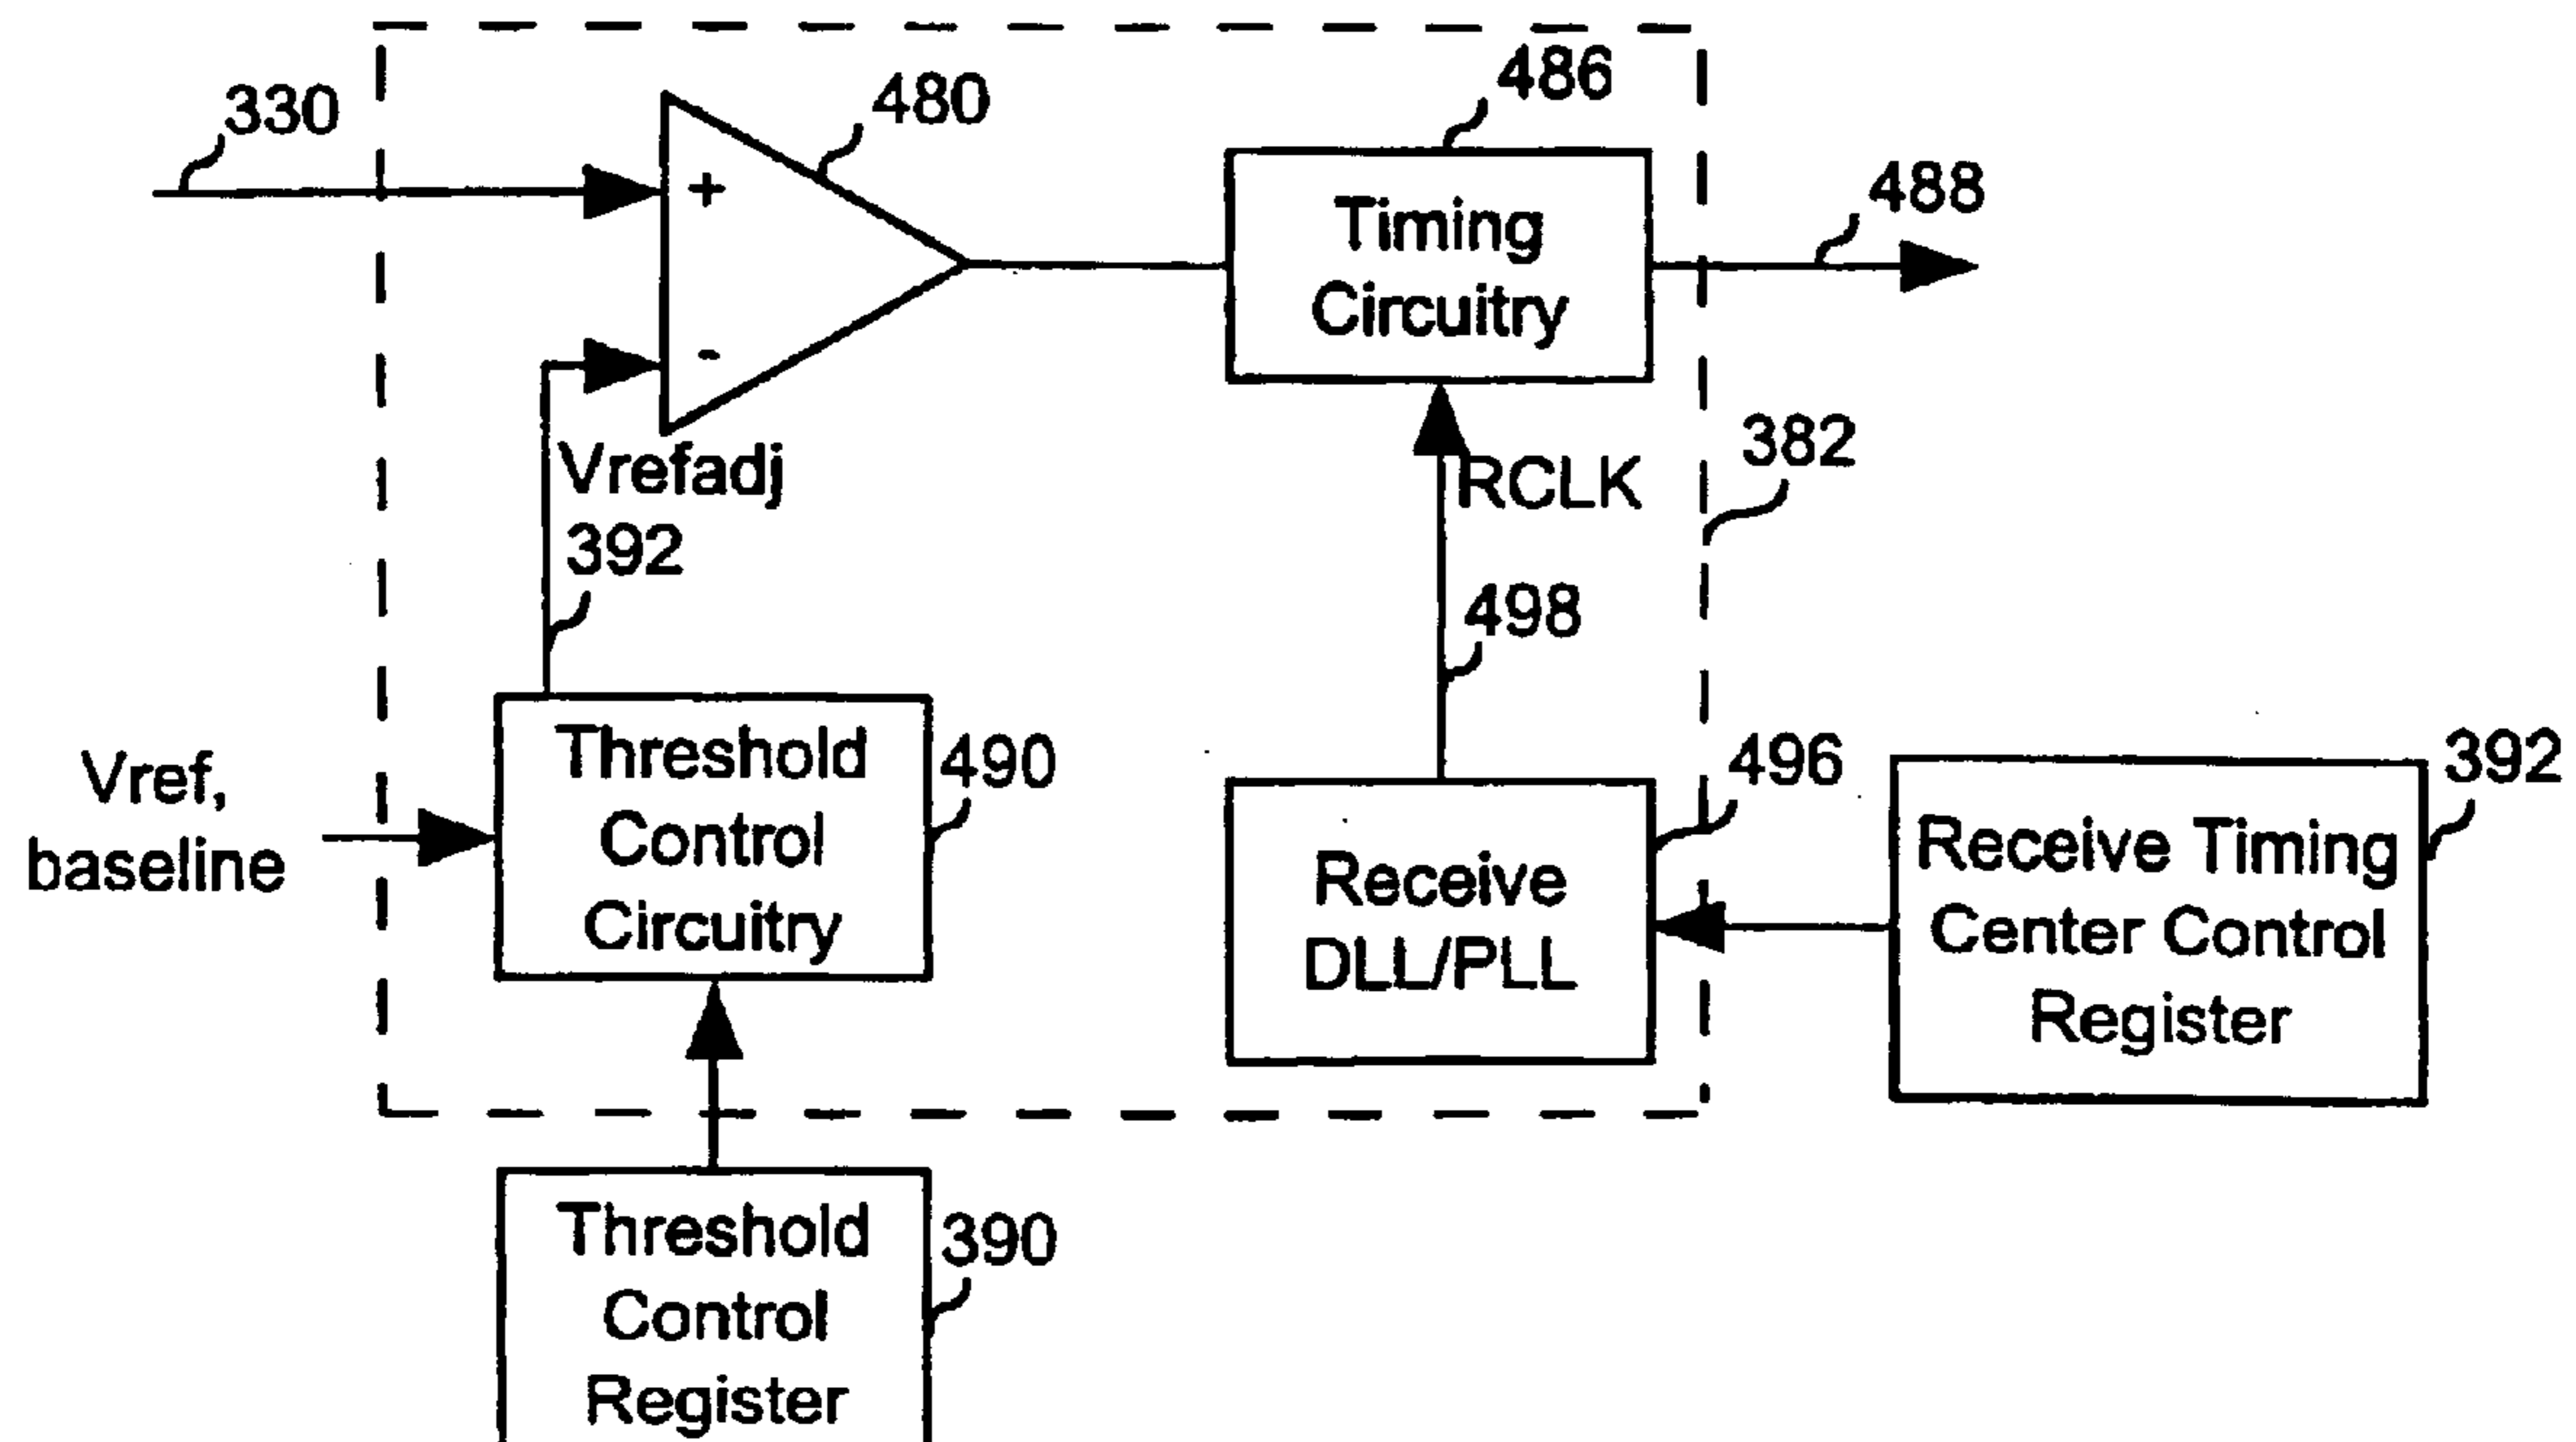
330

480

+

-

486

Timing Circuitry

488

Vrefadj
392

RCLK

382

498

Vref, baseline

Threshold Control Circuitry

490

496

Receive DLL/PLL

Receive Timing Center Control Register

392

Threshold Control Register

390